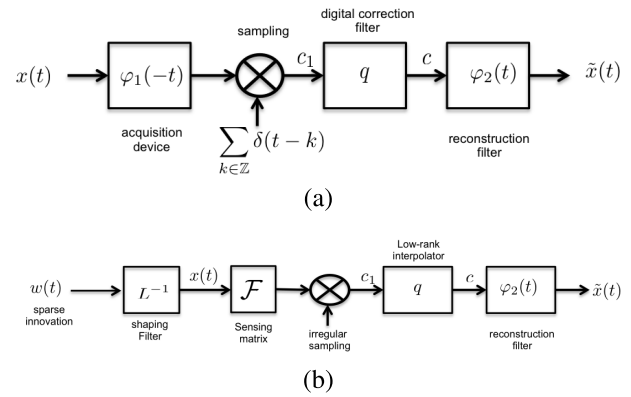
sampling

digital correction filter

$x(t)$ $\varphi_1(-t)$ $c_1$ $q$ $c$ $\varphi_2(t)$ $\tilde{x}(t)$

acquisition device

$\sum_{k\in\mathbb{Z}}\delta(t-k)$

reconstruction filter

(a)

Low-rank interpolator

$w(t)$ $L^{-1}$ $x(t)$ $\mathcal{F}$ $c_1$ $q$ $c$ $\varphi_2(t)$ $\tilde{x}(t)$

sparse innovation

shaping Filter

Sensing matrix

irregular sampling

reconstruction filter

(b)